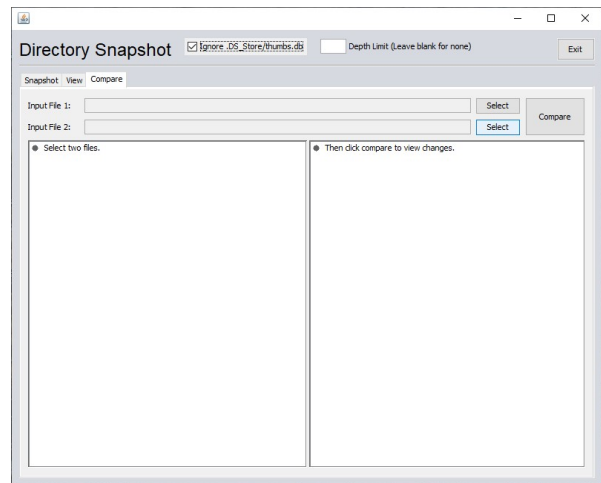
Directory Snapshot

Ignore .DS_Store/thumbs.db

Depth Limit (Leave blank for none)

Exit

Snapshot View Compare

Input File 1:

Select

Input File 2:

Select

Compare

Select two files.

Then click compare to view changes.